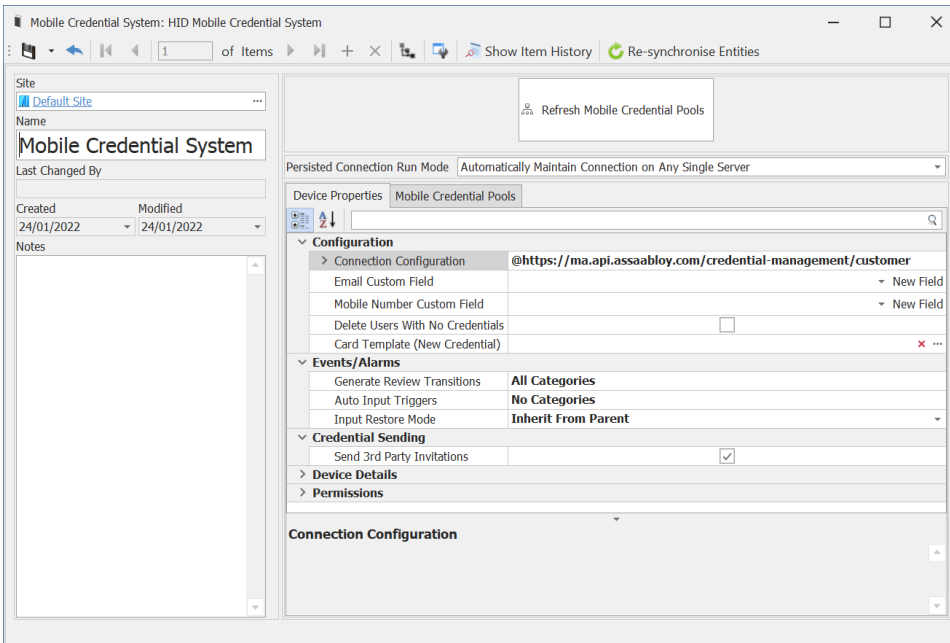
Mobile Credential System: HID Mobile Credential System

1 of Items Show Item History Re-synchronise Entities

Site
Default Site
Name
Mobile Credential System
Last Changed By

Created
24/01/2022
Modified
24/01/2022
Notes

Refresh Mobile Credential Pools

Persisted Connection Run Mode Automatically Maintain Connection on Any Single Server

Device Properties Mobile Credential Pools

| Configuration | |
|---|---|
| Connection Configuration | @https://ma.api.assaabloy.com/credential-management/customer |
| Email Custom Field | New Field |
| Mobile Number Custom Field | New Field |
| Delete Users With No Credentials | |
| Card Template (New Credential) | |
| **Events/Alarms** | |
| Generate Review Transitions | All Categories |
| Auto Input Triggers | No Categories |
| Input Restore Mode | Inherit From Parent |
| **Credential Sending** | |
| Send 3rd Party Invitations | |
| **Device Details** | |
| **Permissions** | |

Connection Configuration